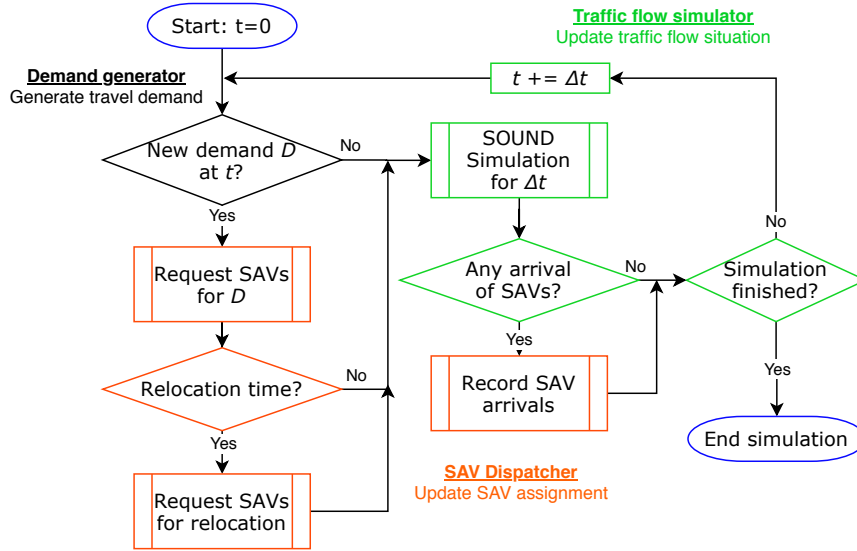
Start: t=0

Traffic flow simulator
Update traffic flow situation

Demand generator
Generate travel demand

$t$ += $\Delta t$

New demand $D$ at $t$?

No

SOUND Simulation for $\Delta t$

Yes

No

Request SAVs for $D$

Any arrival of SAVs?

No

Simulation finished?

Yes

Relocation time?

No

Record SAV arrivals

Yes

Yes

End simulation

SAV Dispatcher
Update SAV assignment

Request SAVs for relocation